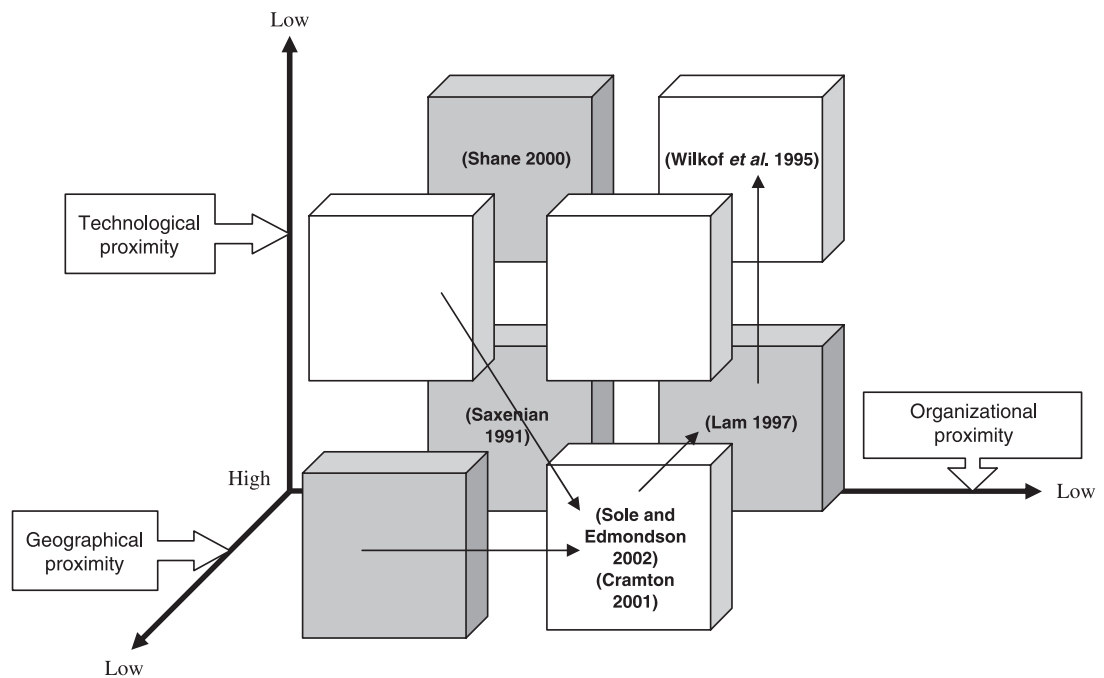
Low

(Shane 2000)

(Wilkof *et al.* 1995)

Technological proximity

(Saxenian 1991)

(Lam 1997)

Organizational proximity

High

Low

Geographical proximity

(Sole and Edmondson 2002) (Cramton 2001)

Low